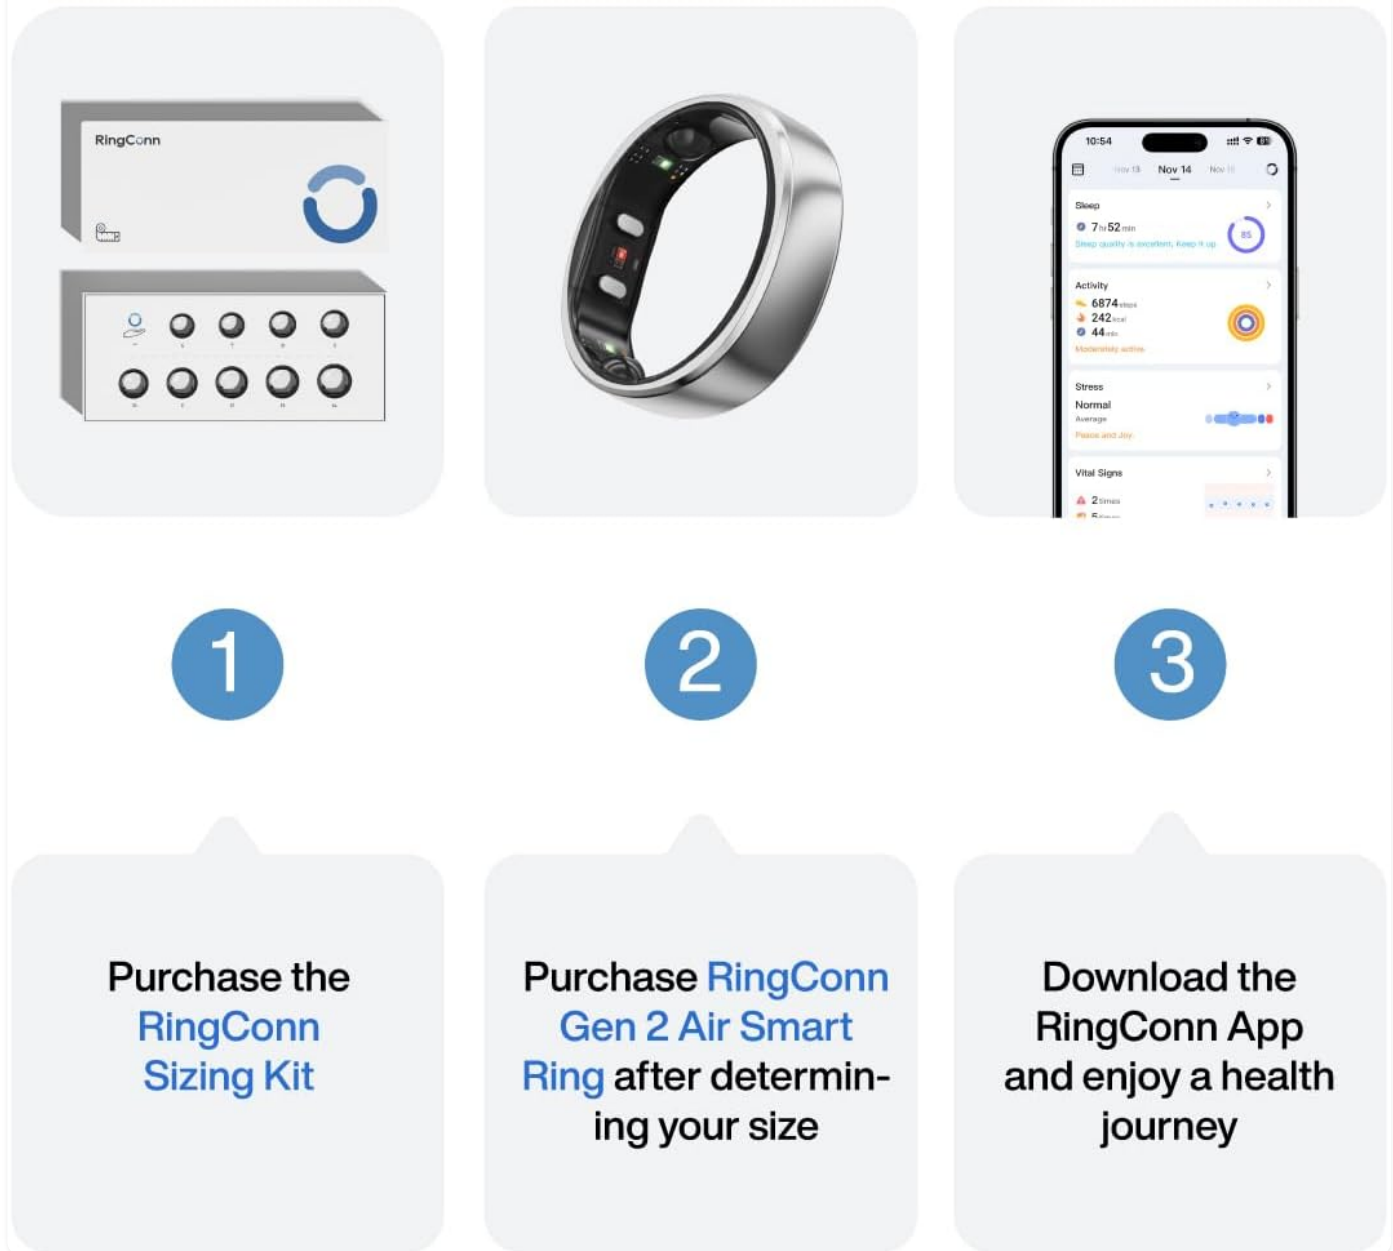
RingConn

10:54

Nov 13 Nov 14 Nov 15

Sleep

7 h 52 min

Sleep quality is excellent. Keep it up

85

Activity

6874 steps

242 kcal

44 min

Moderately active

Stress

Normal

Average

Peace and Joy

Vital Signs

2 times

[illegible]

1

2

3

Purchase the RingConn Sizing Kit

Purchase RingConn Gen 2 Air Smart Ring after determining your size

Download the RingConn App and enjoy a health journey